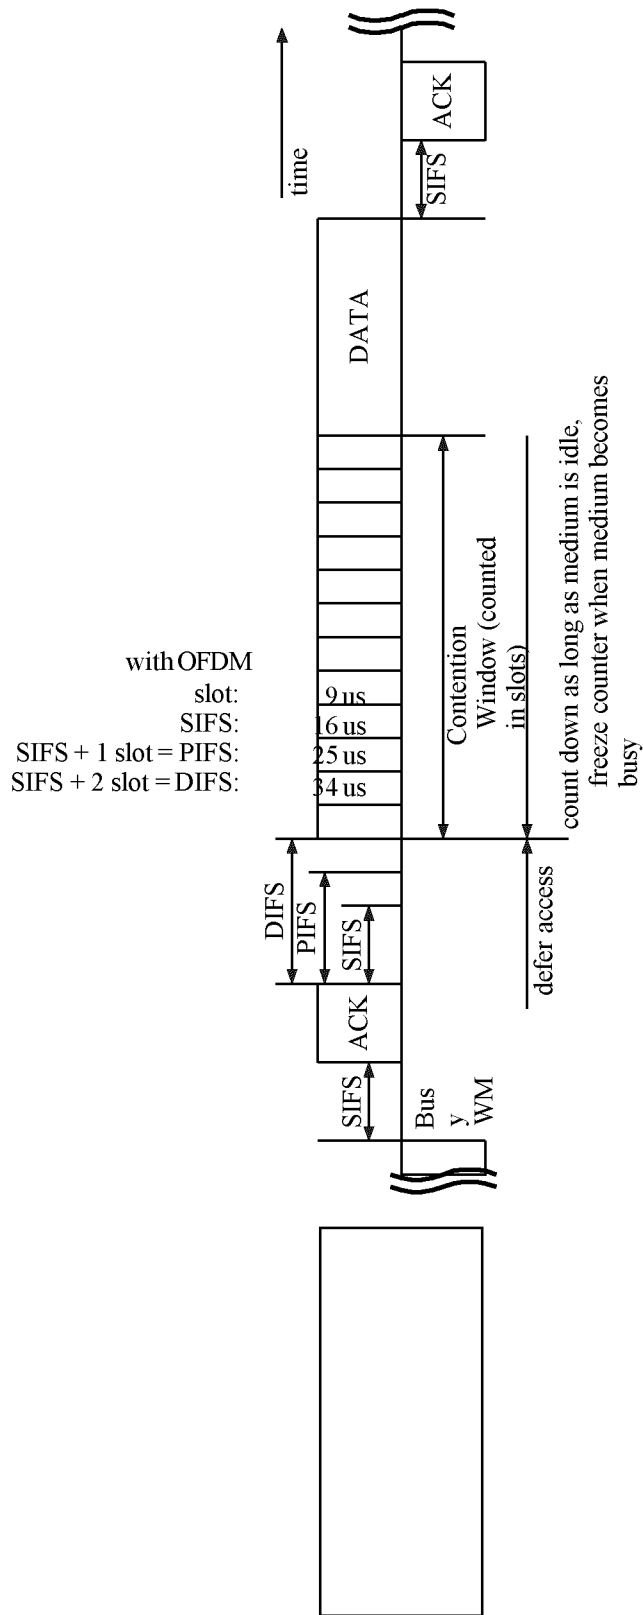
time

ACK

SIFS

DATA

with OFDM
slot: 9 us
SIFS: 16 us
SIFS + 1 slot = PIFS: 25 us
SIFS + 2 slot = DIFS: 34 us

Contention Window (counted in slots)

count down as long as medium is idle, freeze counter when medium becomes busy

DIFS
PIFS
SIFS

defer access

ACK

SIFS

Bus
y
WM